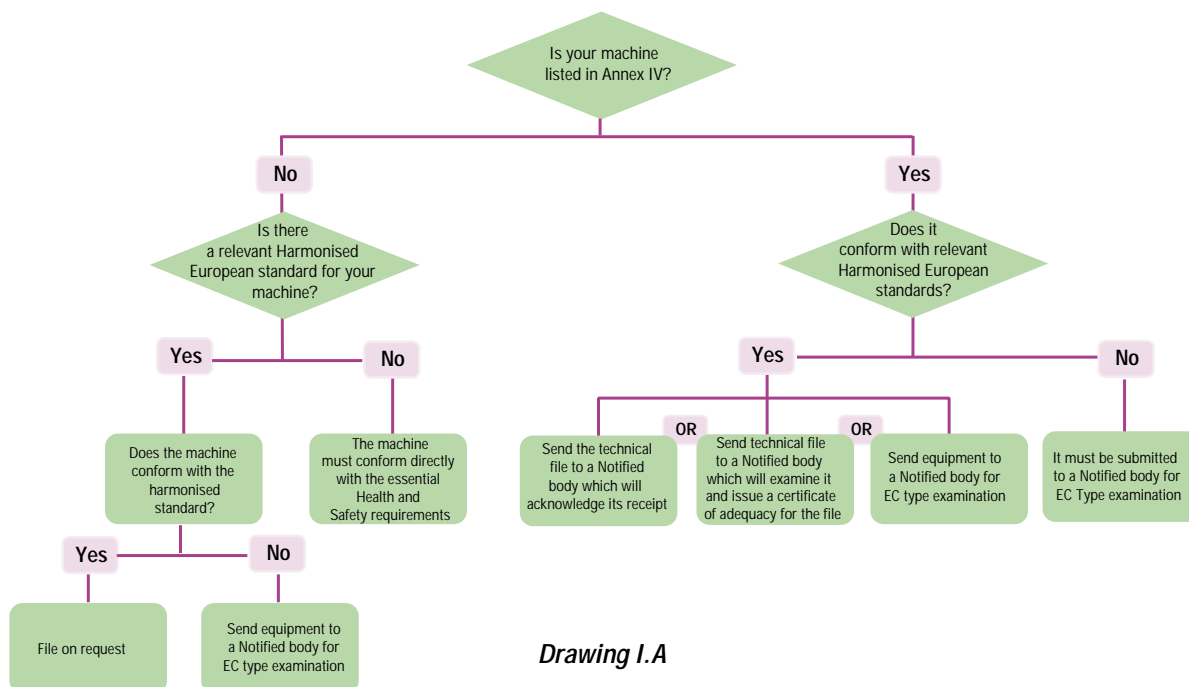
Is your machine listed in Annex IV?

No

Is there a relevant Harmonised European standard for your machine?

Yes

No

Does the machine conform with the harmonised standard?

The machine must conform directly with the essential Health and Safety requirements

Yes

No

File on request

Send equipment to a Notified body for EC type examination

Yes

Does it conform with relevant Harmonised European standards?

Yes

No

Send the technical file to a Notified body which will acknowledge its receipt

OR

Send technical file to a Notified body which will examine it and issue a certificate of adequacy for the file

OR

Send equipment to a Notified body for EC type examination

It must be submitted to a Notified body for EC Type examination

Drawing I.A